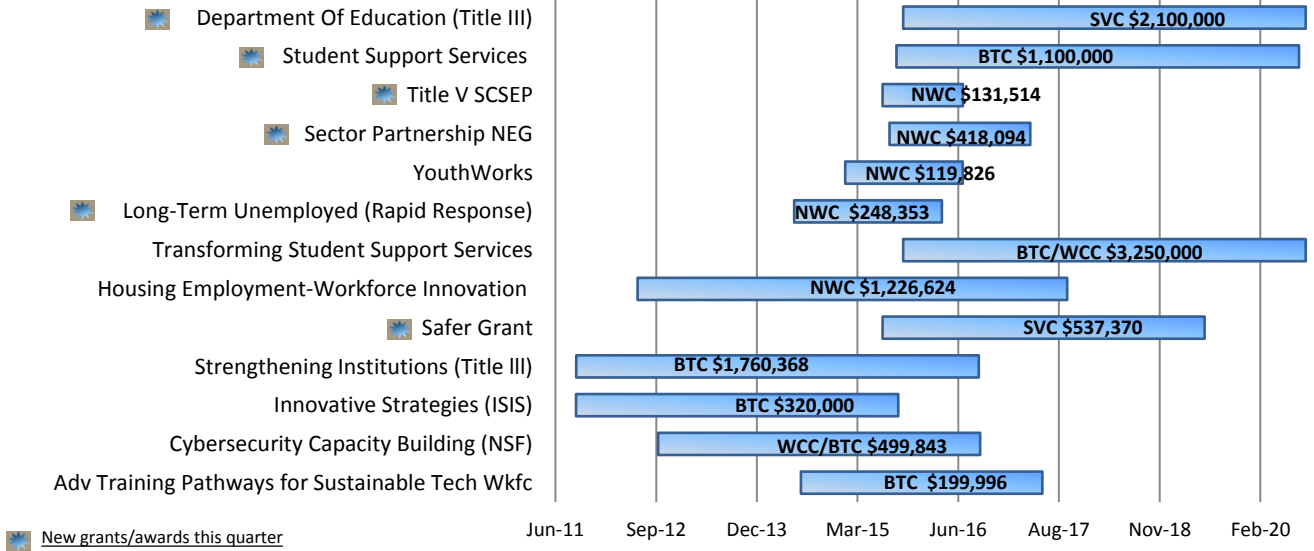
Department Of Education (Title III) SVC $2,100,000
Student Support Services BTC $1,100,000
Title V SCSEP NWC $131,514
Sector Partnership NEG NWC $418,094
YouthWorks NWC $119,826
Long-Term Unemployed (Rapid Response) NWC $248,353
Transforming Student Support Services BTC/WCC $3,250,000
Housing Employment-Workforce Innovation NWC $1,226,624
Safer Grant SVC $537,370
Strengthening Institutions (Title lll) BTC $1,760,368
Innovative Strategies (ISIS) BTC $320,000
Cybersecurity Capacity Building (NSF) WCC/BTC $499,843
Adv Training Pathways for Sustainable Tech Wkfc BTC $199,996

New grants/awards this quarter

Jun-11 Sep-12 Dec-13 Mar-15 Jun-16 Aug-17 Nov-18 Feb-20